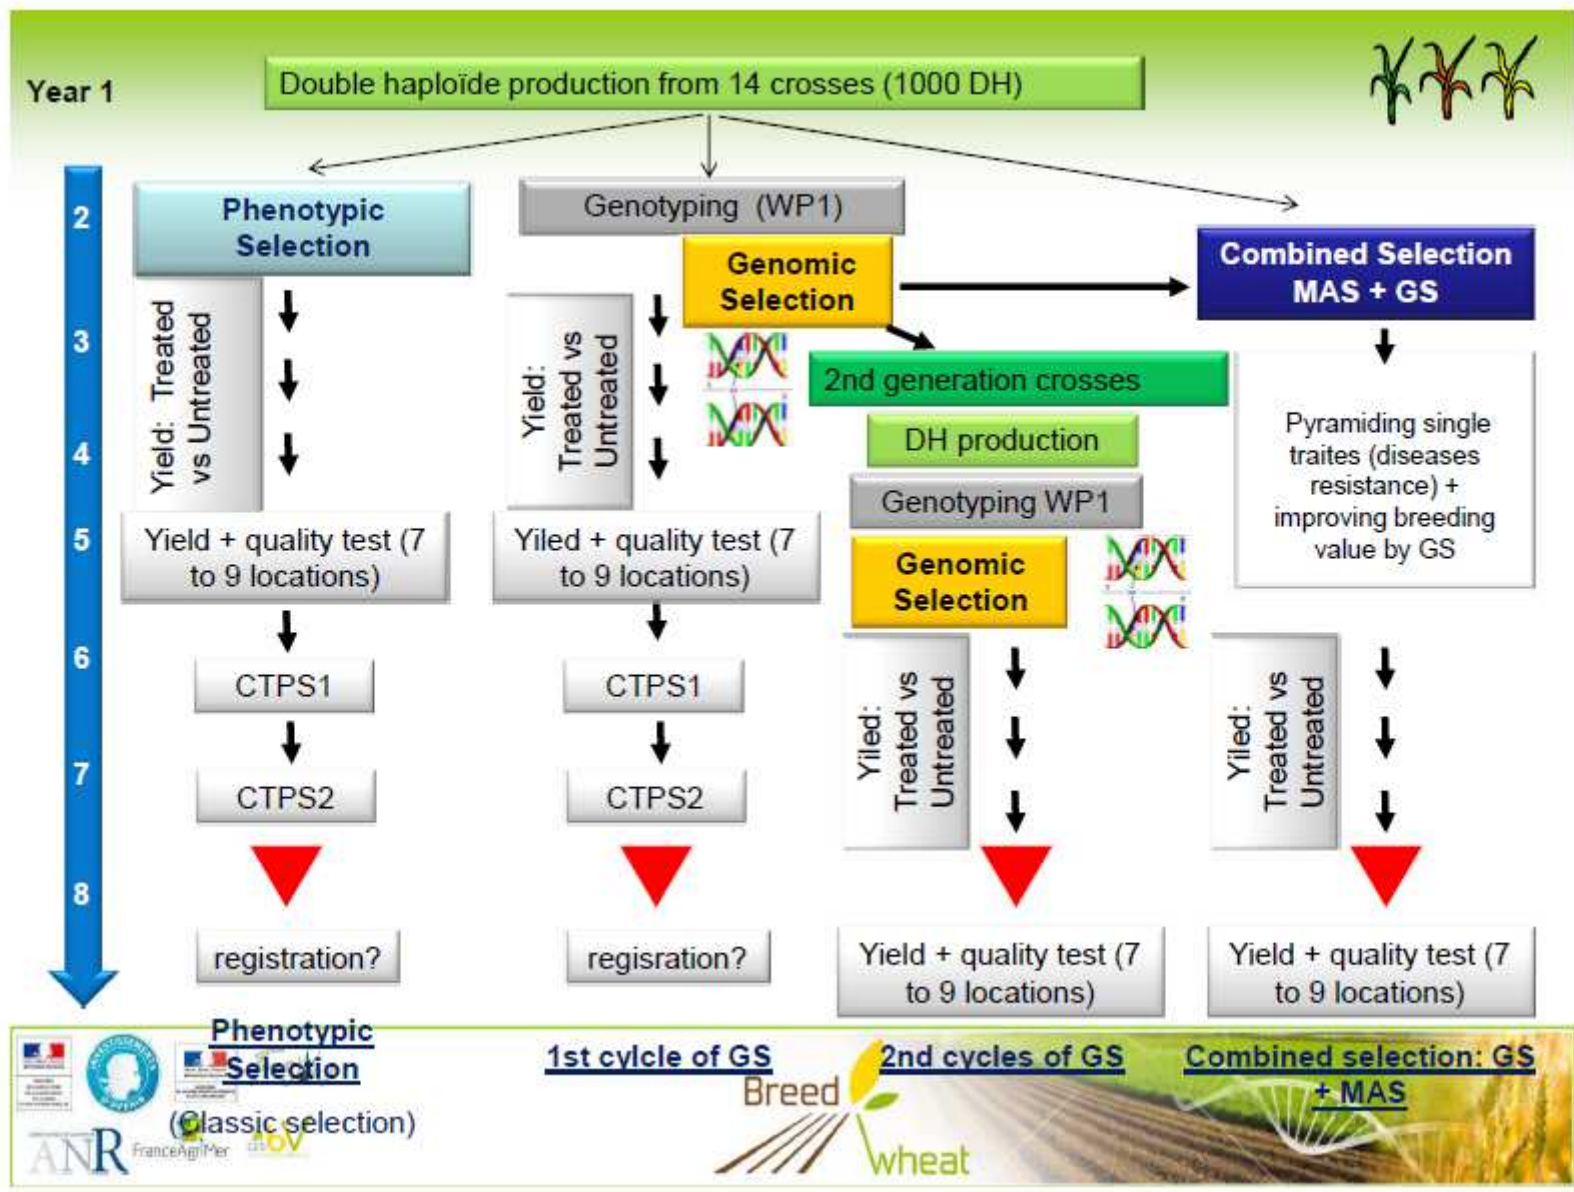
Year 1

Double haploïde production from 14 crosses (1000 DH)

2
3
4
5
6
7
8

Phenotypic Selection

Yield: Treated vs Untreated

Yield + quality test (7 to 9 locations)

CTPS1

CTPS2

registration?

Genotyping (WP1)

Genomic Selection

Yield: Treated vs Untreated

Yiled + quality test (7 to 9 locations)

CTPS1

CTPS2

regisration?

2nd generation crosses

DH production

Genotyping WP1

Genomic Selection

Yiled: Treated vs Untreated

Yield + quality test (7 to 9 locations)

Combined Selection MAS + GS

Pyramiding single traites (diseases resistance) + improving breeding value by GS

Yiled: Treated vs Untreated

Yield + quality test (7 to 9 locations)

Phenotypic Selection (Classic selection)

1st cylcle of GS

2nd cycles of GS

Combined selection: GS + MAS

Breed Wheat

ANR

FranceAgriMer